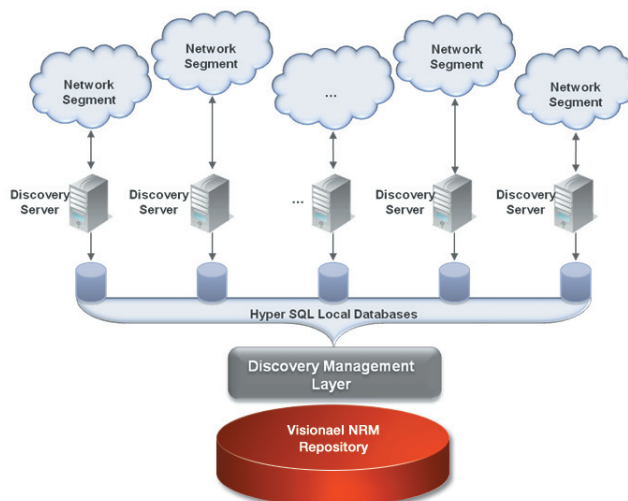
Network Segment

Network Segment

...

Network Segment

Network Segment

Discovery Server

Discovery Server

...

Discovery Server

Discovery Server

Hyper SQL Local Databases

Discovery Management Layer

Visionael NRM Repository